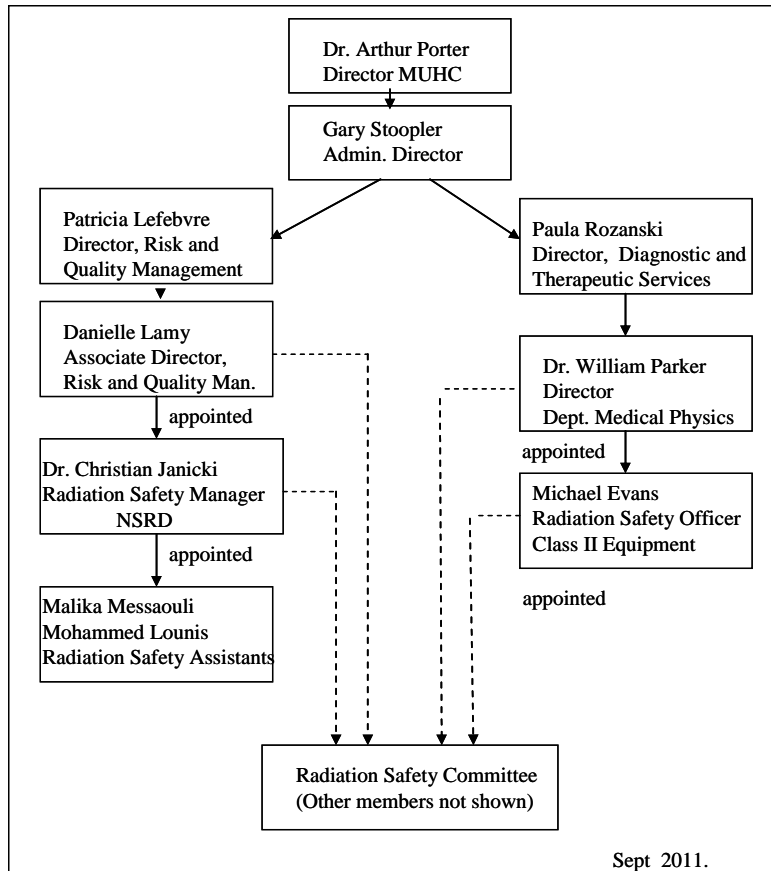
Dr. Arthur Porter
Director MUHC

Gary Stoopler
Admin. Director

Patricia Lefebvre
Director, Risk and Quality Management

Paula Rozanski
Director, Diagnostic and Therapeutic Services

Danielle Lamy
Associate Director, Risk and Quality Man.

Dr. William Parker
Director
Dept. Medical Physics

appointed

appointed

Dr. Christian Janicki
Radiation Safety Manager
NSRD

Michael Evans
Radiation Safety Officer
Class II Equipment

appointed

appointed

Malika Messaouli
Mohammed Lounis
Radiation Safety Assistants

Radiation Safety Committee
(Other members not shown)

Sept 2011.